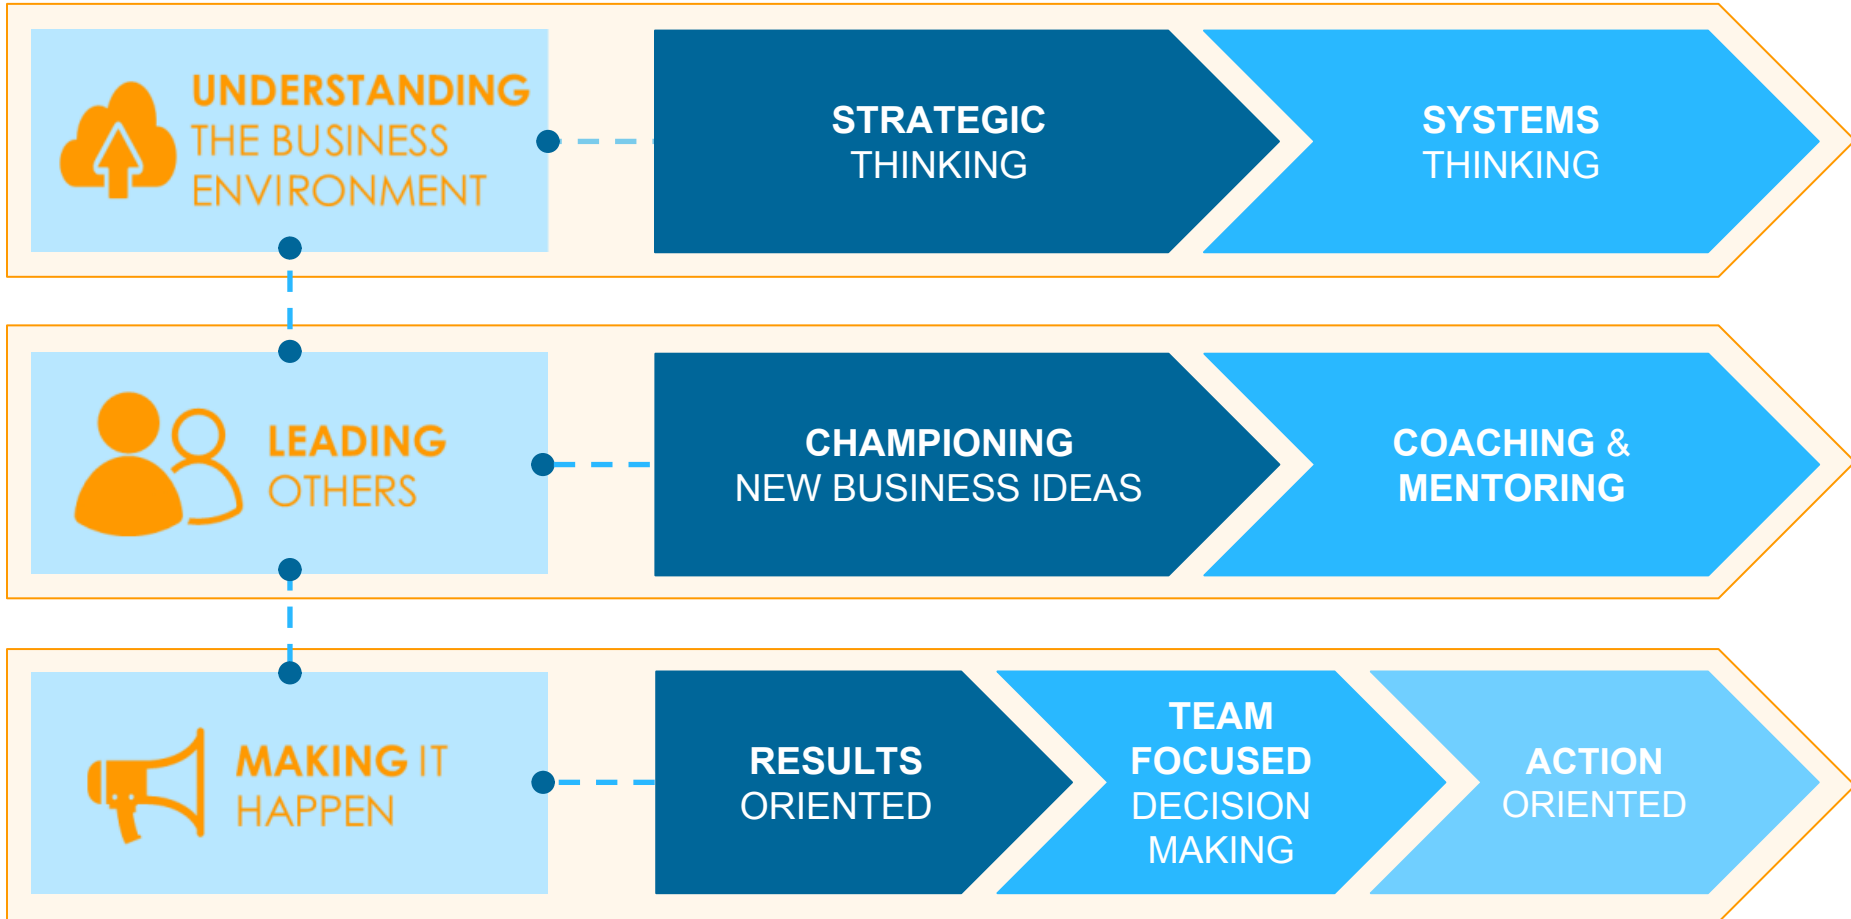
UNDERSTANDING THE BUSINESS ENVIRONMENT

STRATEGIC THINKING

SYSTEMS THINKING

LEADING OTHERS

CHAMPIONING NEW BUSINESS IDEAS

COACHING & MENTORING

MAKING IT HAPPEN

RESULTS ORIENTED

TEAM FOCUSED DECISION MAKING

ACTION ORIENTED